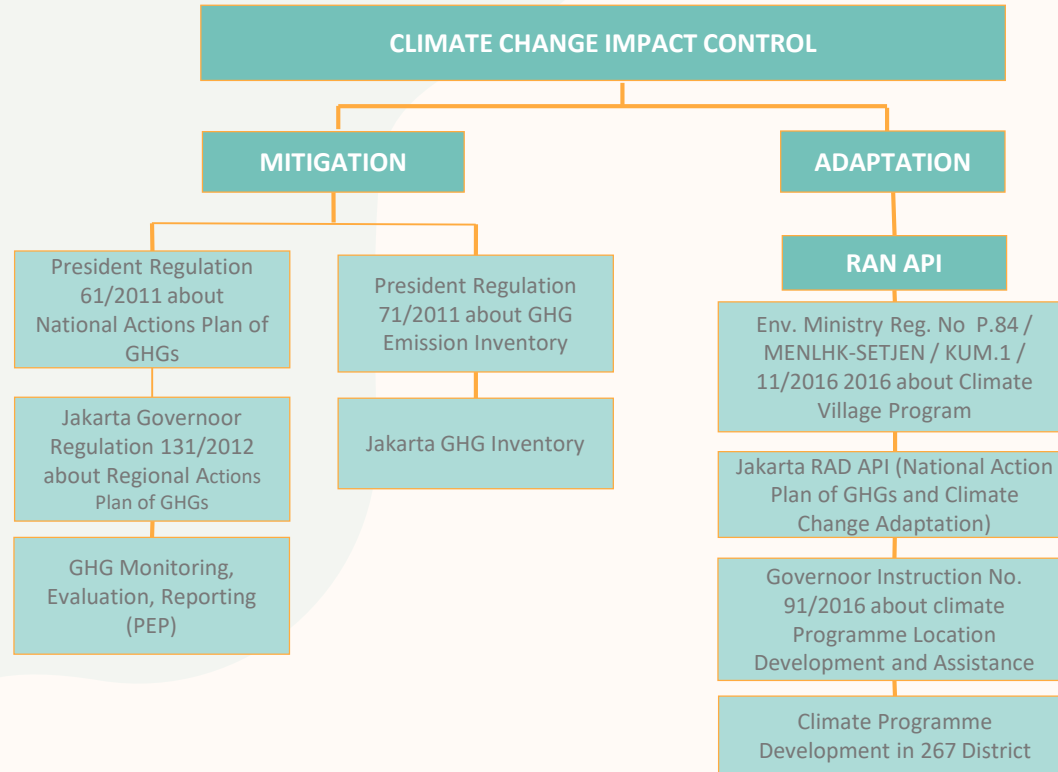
CLIMATE CHANGE IMPACT CONTROL

MITIGATION

ADAPTATION

President Regulation 61/2011 about National Actions Plan of GHGs

Jakarta Governoor Regulation 131/2012 about Regional Actions Plan of GHGs

GHG Monitoring, Evaluation, Reporting (PEP)

President Regulation 71/2011 about GHG Emission Inventory

Jakarta GHG Inventory

RAN API

Env. Ministry Reg. No P.84 / MENLHK-SETJEN / KUM.1 / 11/2016 2016 about Climate Village Program

Jakarta RAD API (National Action Plan of GHGs and Climate Change Adaptation)

Governoor Instruction No. 91/2016 about climate Programme Location Development and Assistance

Climate Programme Development in 267 District